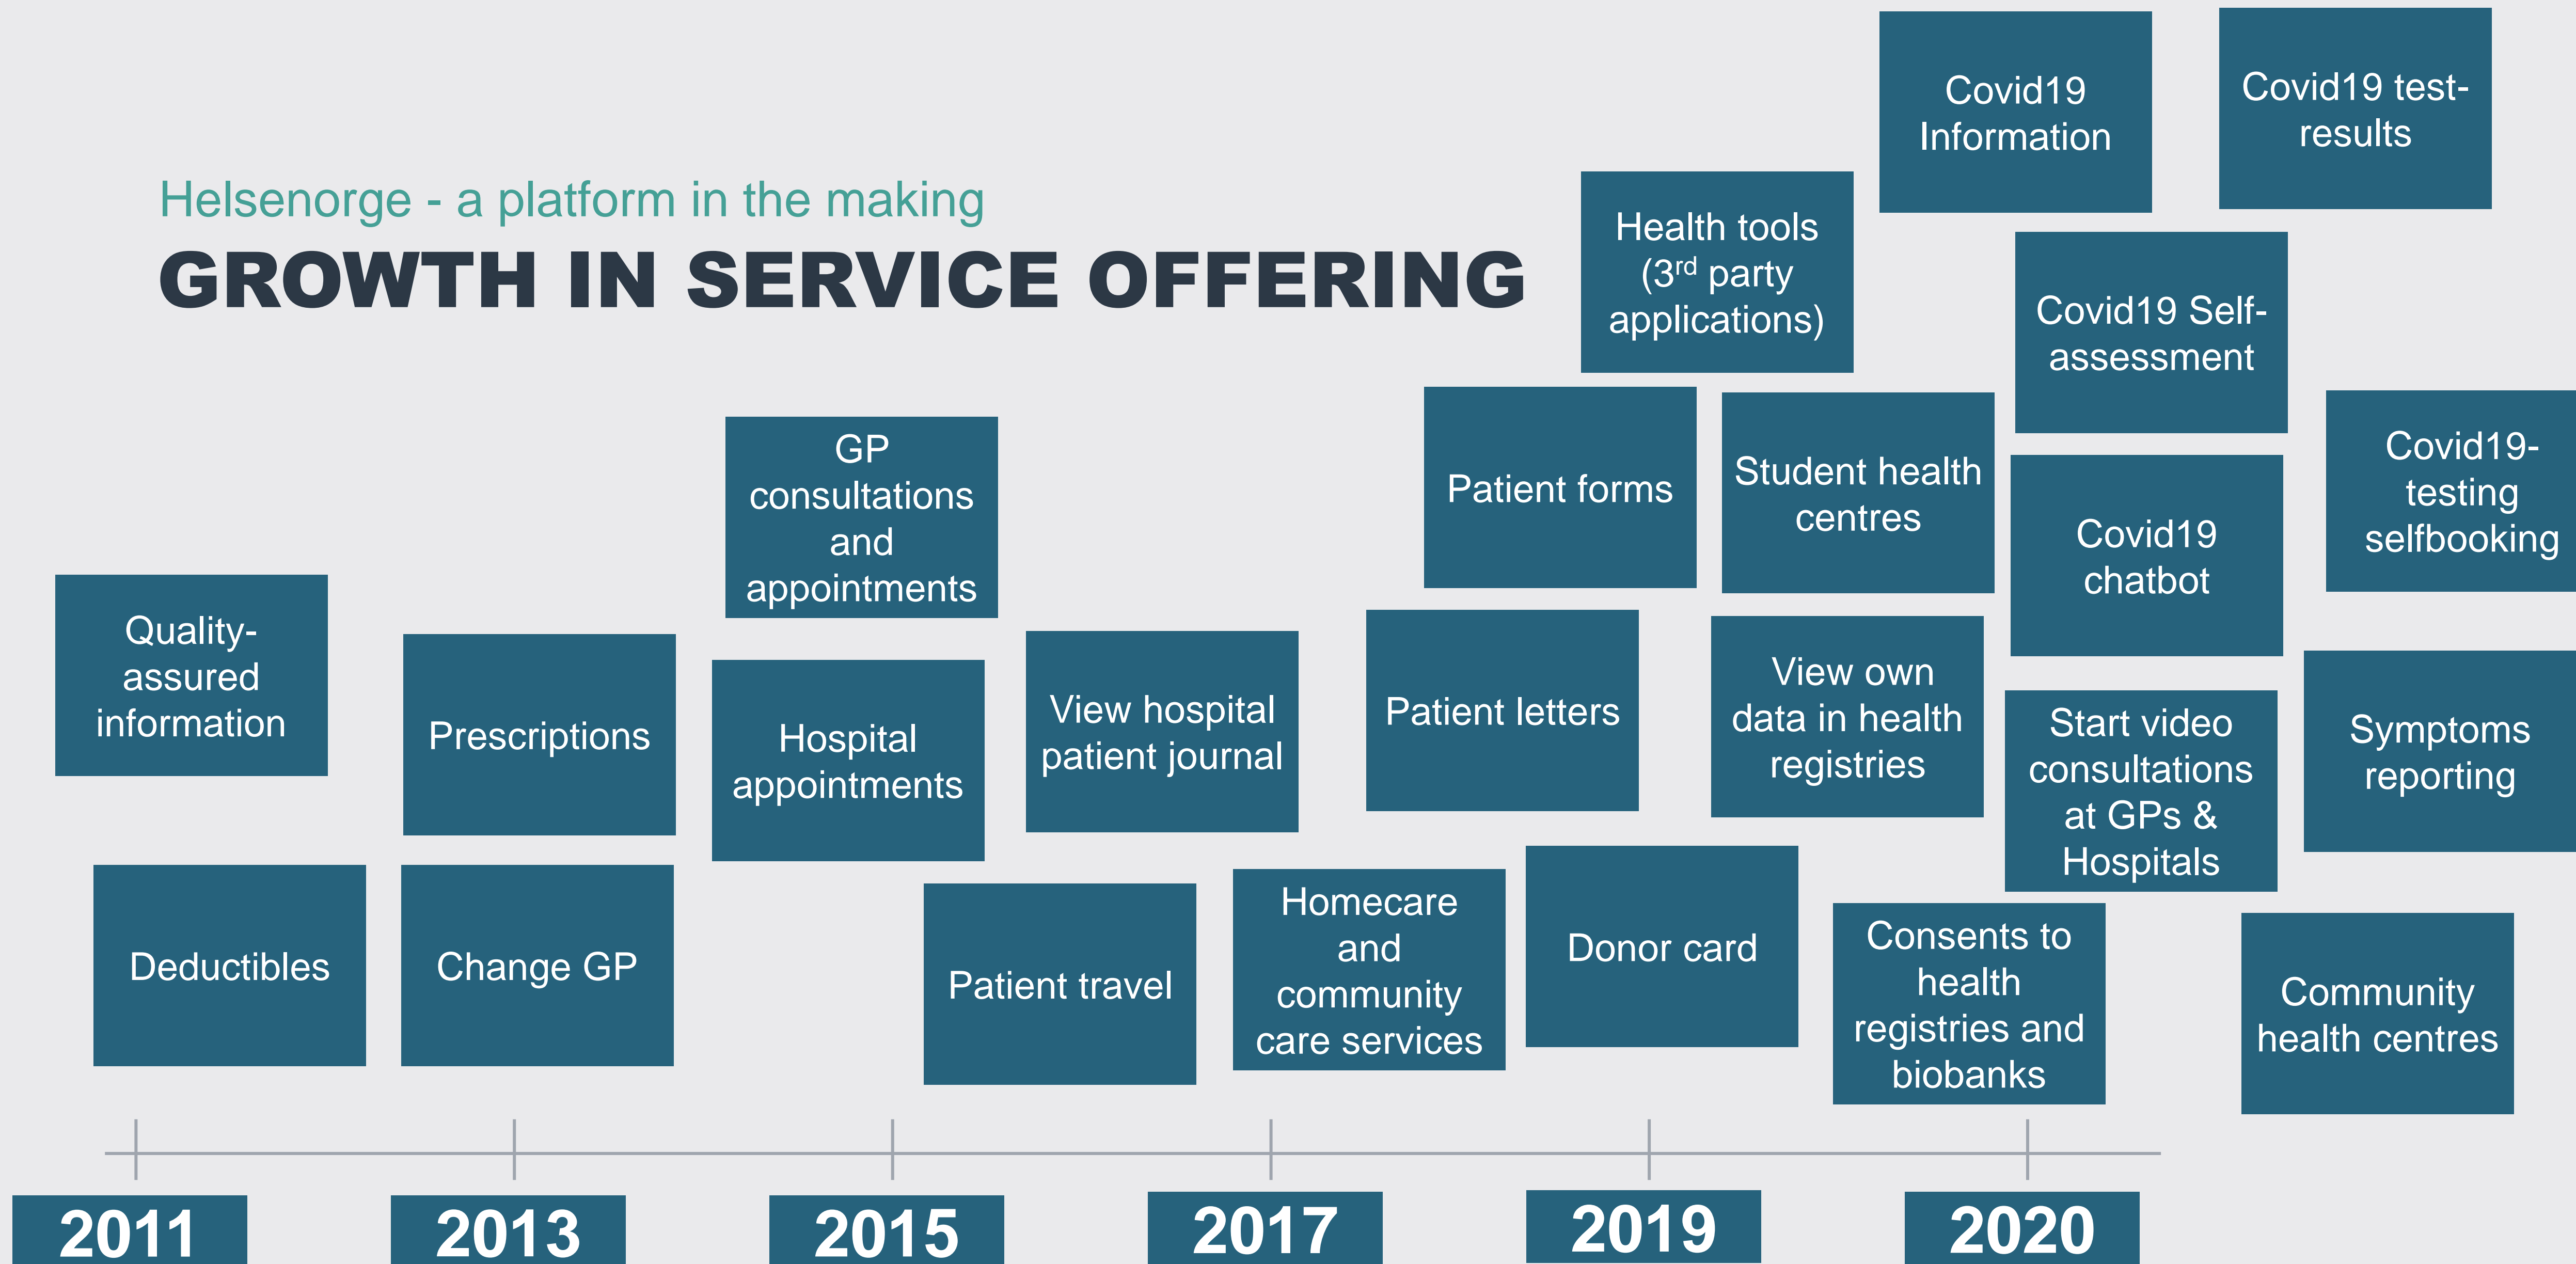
Helsenorge - a platform in the making
GROWTH IN SERVICE OFFERING

Quality-assured information

Deductibles

Prescriptions

Change GP

GP consultations and appointments

Hospital appointments

View hospital patient journal

Patient travel

Homecare and community care services

Patient letters

Patient forms

Health tools (3$^{rd}$ party applications)

Donor card

Student health centres

View own data in health registries

Consents to health registries and biobanks

Covid19 Information

Covid19 Self-assessment

Covid19 chatbot

Start video consultations at GPs & Hospitals

Covid19 test-results

Covid19-testing selfbooking

Symptoms reporting

Community health centres

2011

2013

2015

2017

2019

2020